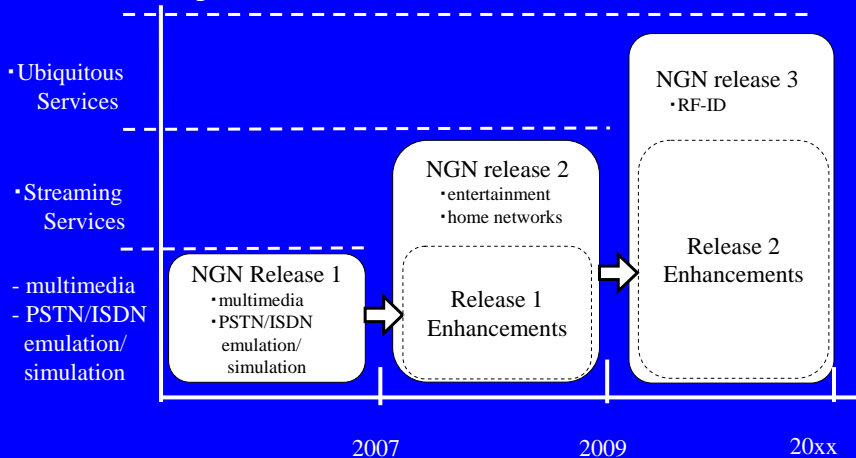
・Ubiquitous Services

・Streaming Services

- multimedia
- PSTN/ISDN emulation/ simulation

NGN Release 1
・multimedia
・PSTN/ISDN emulation/ simulation

NGN release 2
・entertainment
・home networks

Release 1 Enhancements

NGN release 3
・RF-ID

Release 2 Enhancements

2007

2009

20xx